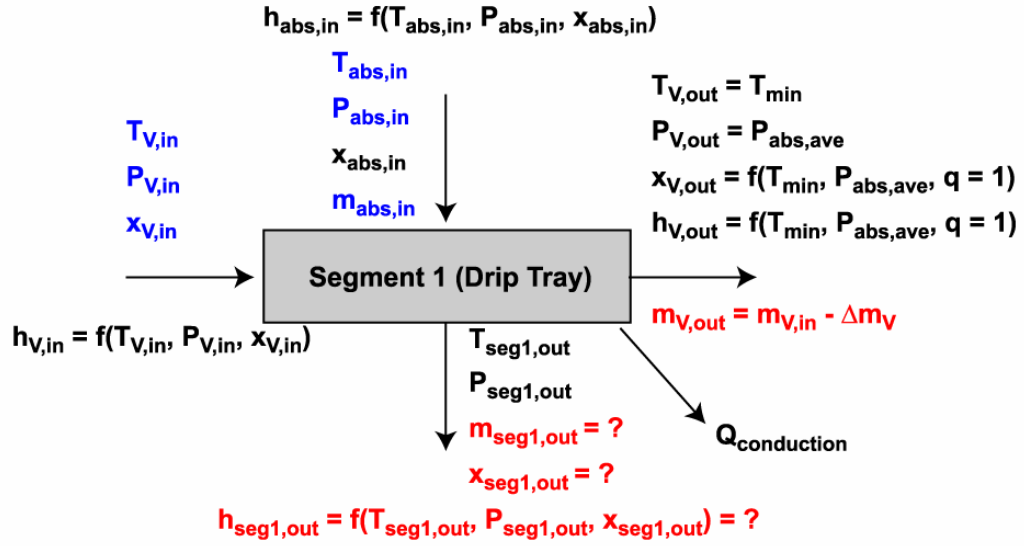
$h_{abs,in} = f(T_{abs,in}, P_{abs,in}, x_{abs,in})$

$T_{abs,in}$

$P_{abs,in}$

$x_{abs,in}$

$m_{abs,in}$

$T_{V,in}$

$P_{V,in}$

$x_{V,in}$

$T_{V,out} = T_{min}$

$P_{V,out} = P_{abs,ave}$

$x_{V,out} = f(T_{min}, P_{abs,ave}, q = 1)$

$h_{V,out} = f(T_{min}, P_{abs,ave}, q = 1)$

Segment 1 (Drip Tray)

$m_{V,out} = m_{V,in} - \Delta m_V$

$h_{V,in} = f(T_{V,in}, P_{V,in}, x_{V,in})$

$T_{seg1,out}$

$P_{seg1,out}$

$m_{seg1,out} = ?$

$x_{seg1,out} = ?$

$Q_{conduction}$

$h_{seg1,out} = f(T_{seg1,out}, P_{seg1,out}, x_{seg1,out}) = ?$